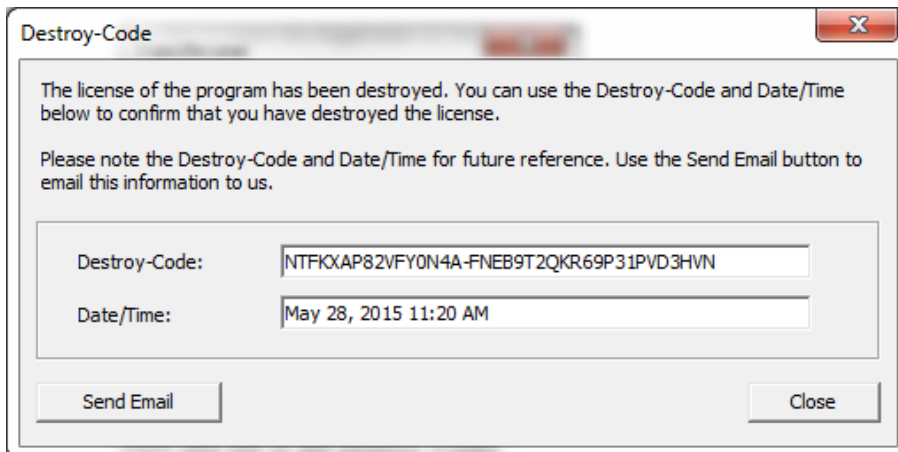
Destroy-Code

X

The license of the program has been destroyed. You can use the Destroy-Code and Date/Time below to confirm that you have destroyed the license.

Please note the Destroy-Code and Date/Time for future reference. Use the Send Email button to email this information to us.

Destroy-Code: NTFKXAP82VFY0N4A-FNEB9T2QKR69P31PVD3HVN

Date/Time: May 28, 2015 11:20 AM

Send Email

Close